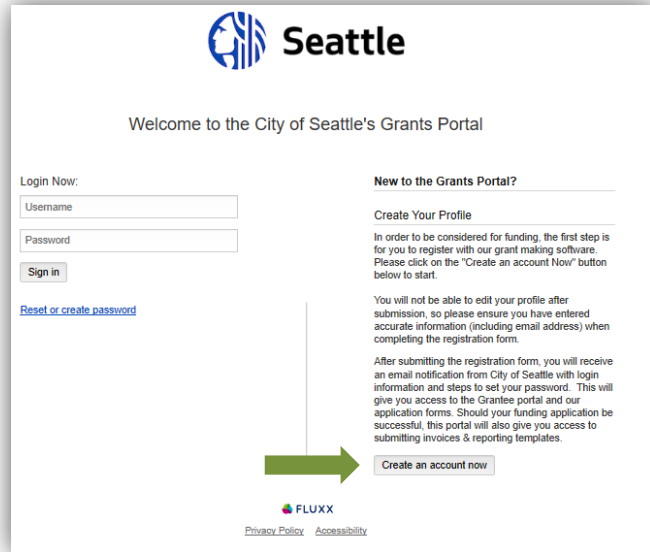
Seattle

Welcome to the City of Seattle's Grants Portal

Login Now:

Username

Password

Sign in

Reset or create password

New to the Grants Portal?

Create Your Profile

In order to be considered for funding, the first step is for you to register with our grant making software. Please click on the "Create an account Now" button below to start.

You will not be able to edit your profile after submission, so please ensure you have entered accurate information (including email address) when completing the registration form.

After submitting the registration form, you will receive an email notification from City of Seattle with login information and steps to set your password. This will give you access to the Grantee portal and our application forms. Should your funding application be successful, this portal will also give you access to submitting invoices & reporting templates.

Create an account now

FLUXX

Privacy Policy Accessibility